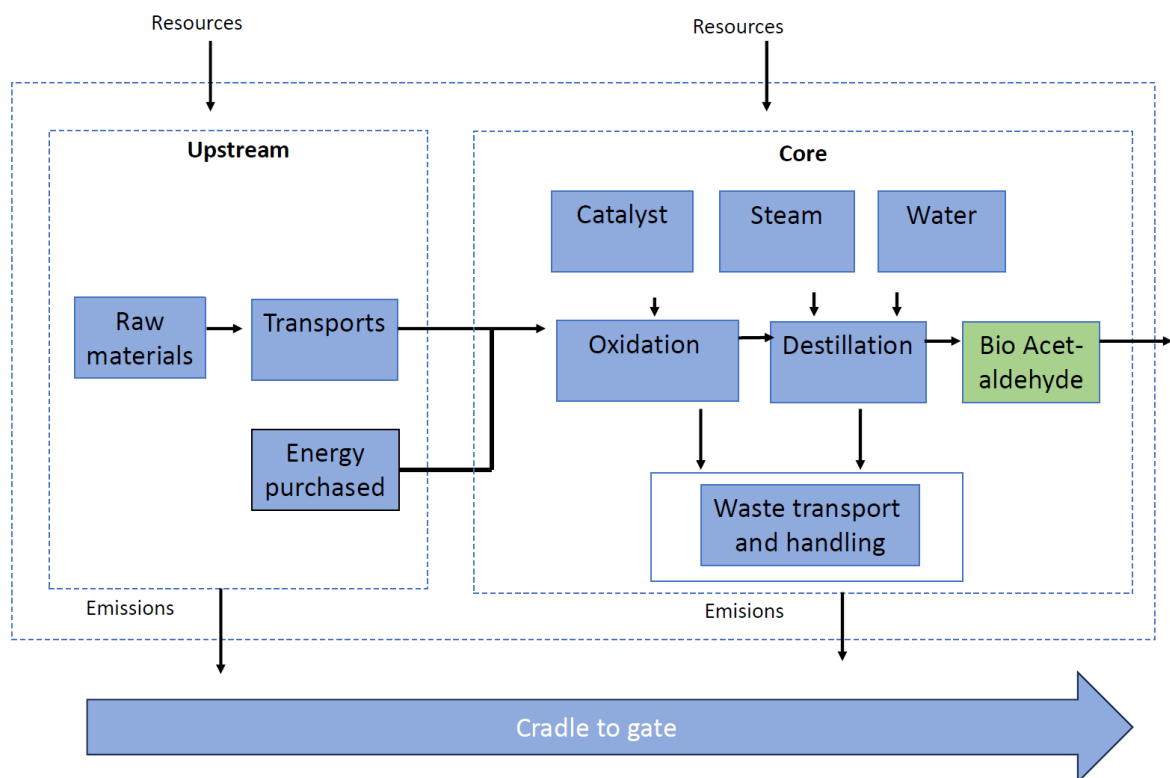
Resources

Resources

Upstream

Core

Catalyst

Steam

Water

Raw materials

Transports

Oxidation

Destillation

Bio Acetaldehyde

Energy purchased

Waste transport and handling

Emissions

Emisions

Cradle to gate